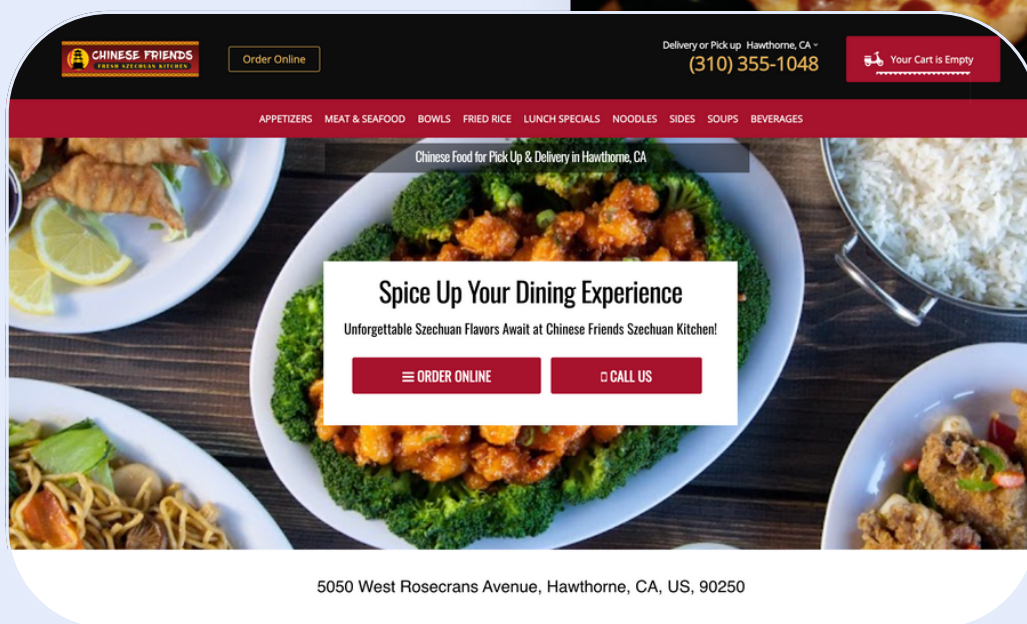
CHINESE FRIENDS
FRESH SZECHUAN KITCHEN

Order Online

Delivery or Pick up Hawthorne, CA
(310) 355-1048

Your Cart is Empty

APPETIZERS MEAT & SEAFOOD BOWLS FRIED RICE LUNCH SPECIALS NOODLES SIDES SOUPS BEVERAGES

Chinese Food for Pick Up & Delivery in Hawthorne, CA

Spice Up Your Dining Experience

Unforgettable Szechuan Flavors Await at Chinese Friends Szechuan Kitchen!

ORDER ONLINE

CALL US

5050 West Rosecrans Avenue, Hawthorne, CA, US, 90250